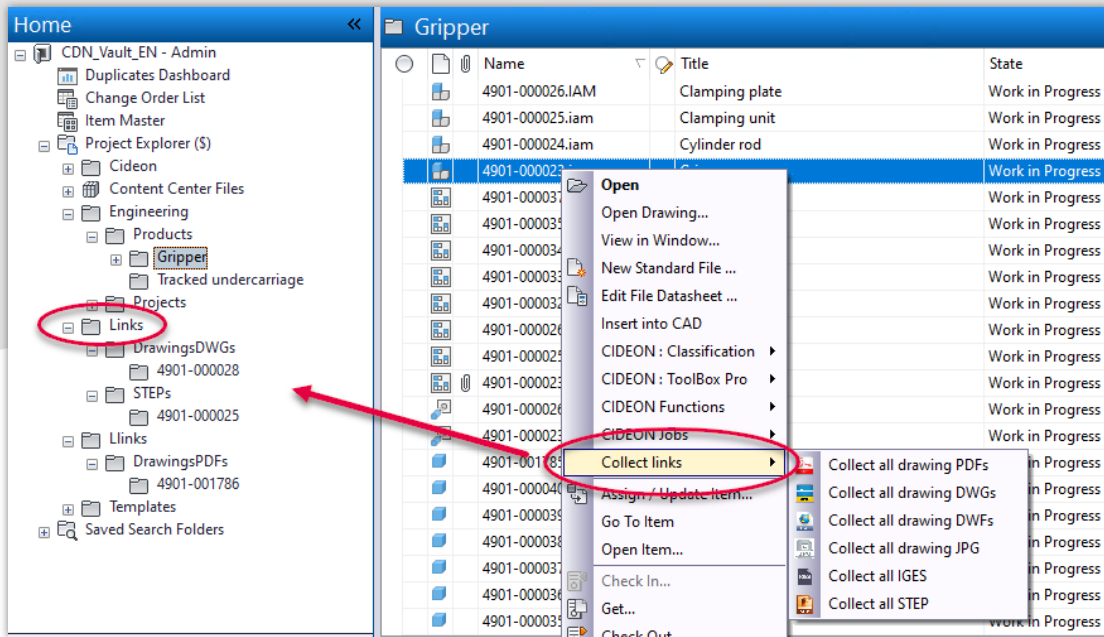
Home «
CDN_Vault_EN - Admin
Duplicates Dashboard
Change Order List
Item Master
Project Explorer ($)
Cideon
Content Center Files
Engineering
Products
Gripper
Tracked undercarriage
Projects
Links
DrawingsDWGs
4901-000028
STEPs
4901-000025
Llinks
DrawingsPDFs
4901-001786
Templates
Saved Search Folders

Gripper

| Name | Title | State |
|---|---|---|
| 4901-000026.IAM | Clamping plate | Work in Progress |
| 4901-000025.iam | Clamping unit | Work in Progress |
| 4901-000024.iam | Cylinder rod | Work in Progress |
| 4901-00002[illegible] | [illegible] | Work in Progress |
| 4901-00003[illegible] | | Work in Progress |
| 4901-00003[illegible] | | Work in Progress |
| 4901-00003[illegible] | | Work in Progress |
| 4901-00003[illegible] | | Work in Progress |
| 4901-00003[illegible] | | Work in Progress |
| 4901-00002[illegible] | | Work in Progress |
| 4901-00002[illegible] | | Work in Progress |
| 4901-00002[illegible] | | Work in Progress |
| 4901-00002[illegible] | | Work in Progress |
| 4901-00002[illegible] | | Work in Progress |
| 4901-0017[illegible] | | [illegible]n Progress |
| 4901-00004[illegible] | | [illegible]n Progress |
| 4901-00003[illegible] | | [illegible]n Progress |
| 4901-00003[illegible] | | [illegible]n Progress |
| 4901-00003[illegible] | | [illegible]n Progress |
| 4901-00003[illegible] | | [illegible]n Progress |
| 4901-00003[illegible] | | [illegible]n Progress |

Open
Open Drawing...
View in Window...
New Standard File ...
Edit File Datasheet ...
Insert into CAD
CIDEON : Classification
CIDEON : ToolBox Pro
CIDEON Functions
CIDEON Jobs
Collect links
Assign / Update Item...
Go To Item
Open Item...
Check In...
Get...
Check Out

Collect all drawing PDFs
Collect all drawing DWGs
Collect all drawing DWFs
Collect all drawing JPG
Collect all IGES
Collect all STEP